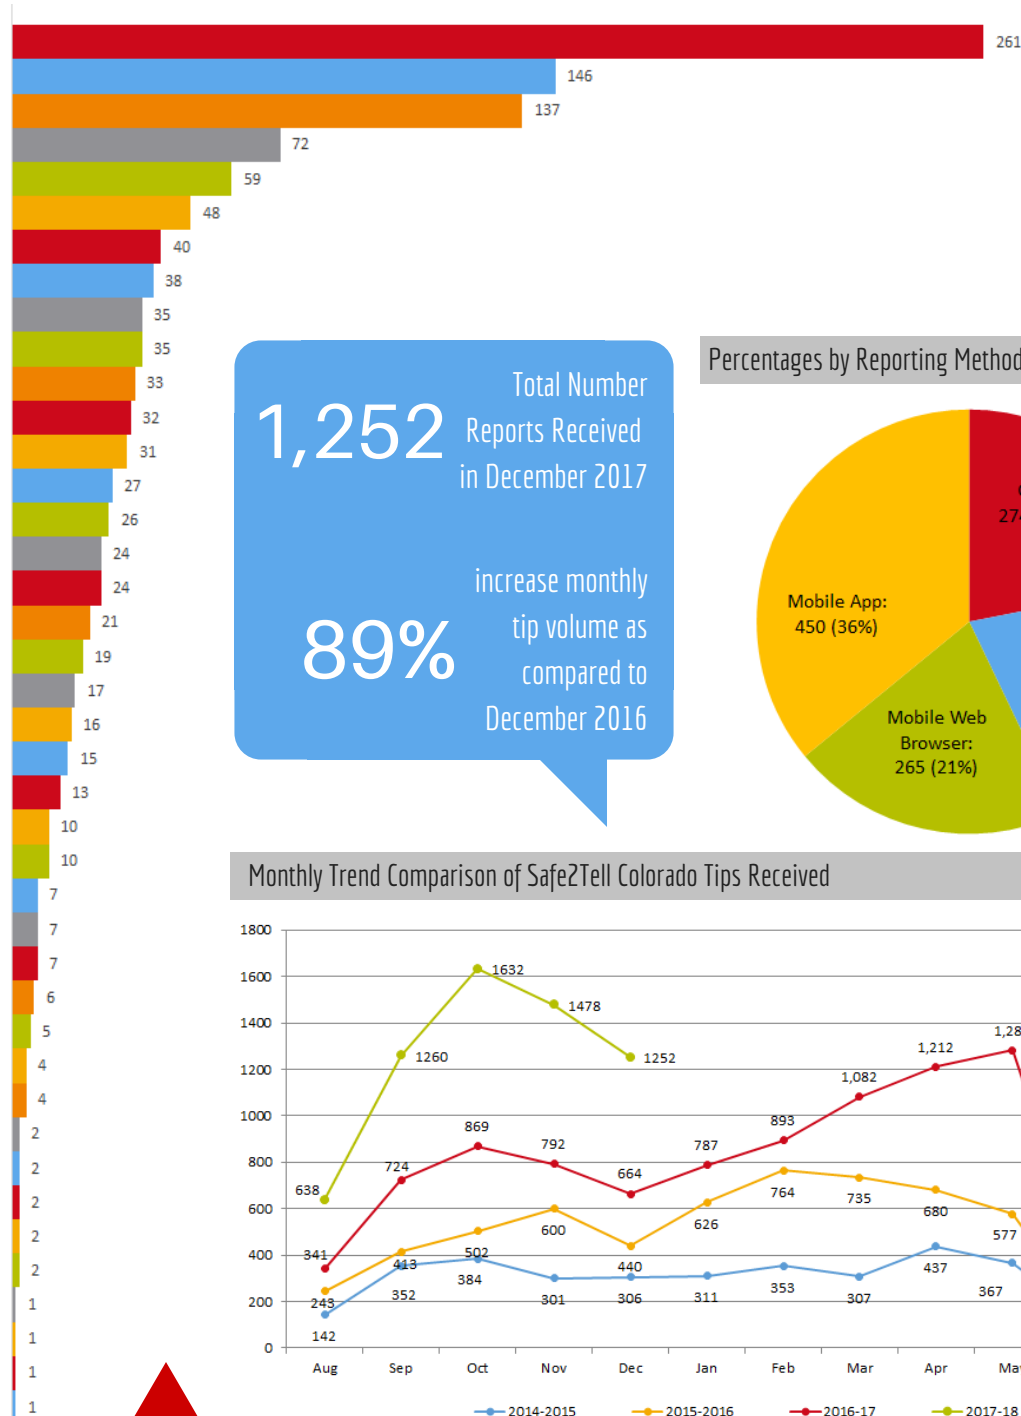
261
146
137
72
59
48
40
38
35
35
33
32
31
27
26
24
24
21
19
17
16
15
13
10
10
7
7
7
6
5
4
4
2
2
2
2
2
1
1
1
1

1,252

Total Number Reports Received in December 2017

89%

increase monthly tip volume as compared to December 2016

Percentages by Reporting Method

27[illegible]

Mobile App: 450 (36%)

Mobile Web Browser: 265 (21%)

Monthly Trend Comparison of Safe2Tell Colorado Tips Received

1800
1600
1400
1200
1000
800
600
400
200
0

638, 1260, 1632, 1478, 1252
341, 724, 869, 792, 664, 787, 893, 1,082, 1,212, 1,28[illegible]
243, 413, 502, 600, 440, 626, 764, 735, 680, 577
142, 352, 384, 301, 306, 311, 353, 307, 437, 367

Aug Sep Oct Nov Dec Jan Feb Mar Apr Ma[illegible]

2014-2015
2015-2016
2016-17
2017-18